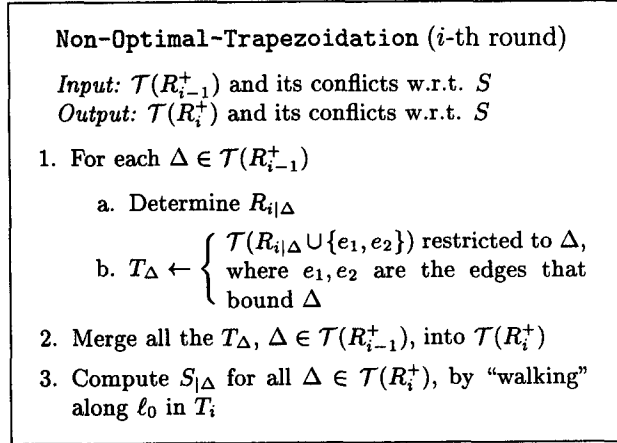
Non-Optimal-Trapezoidation ($i$-th round)

*Input:* $\mathcal{T}(R_{i-1}^{+})$ and its conflicts w.r.t. $S$
*Output:* $\mathcal{T}(R_{i}^{+})$ and its conflicts w.r.t. $S$

1. For each $\Delta \in \mathcal{T}(R_{i-1}^{+})$

a. Determine $R_{i|\Delta}$

b. $T_{\Delta} \leftarrow \begin{cases} \mathcal{T}(R_{i|\Delta} \cup \{e_1, e_2\}) \text{ restricted to } \Delta, \\ \text{where } e_1, e_2 \text{ are the edges that} \\ \text{bound } \Delta \end{cases}$

2. Merge all the $T_{\Delta}$, $\Delta \in \mathcal{T}(R_{i-1}^{+})$, into $\mathcal{T}(R_{i}^{+})$

3. Compute $S_{|\Delta}$ for all $\Delta \in \mathcal{T}(R_{i}^{+})$, by "walking" along $\ell_0$ in $T_i$